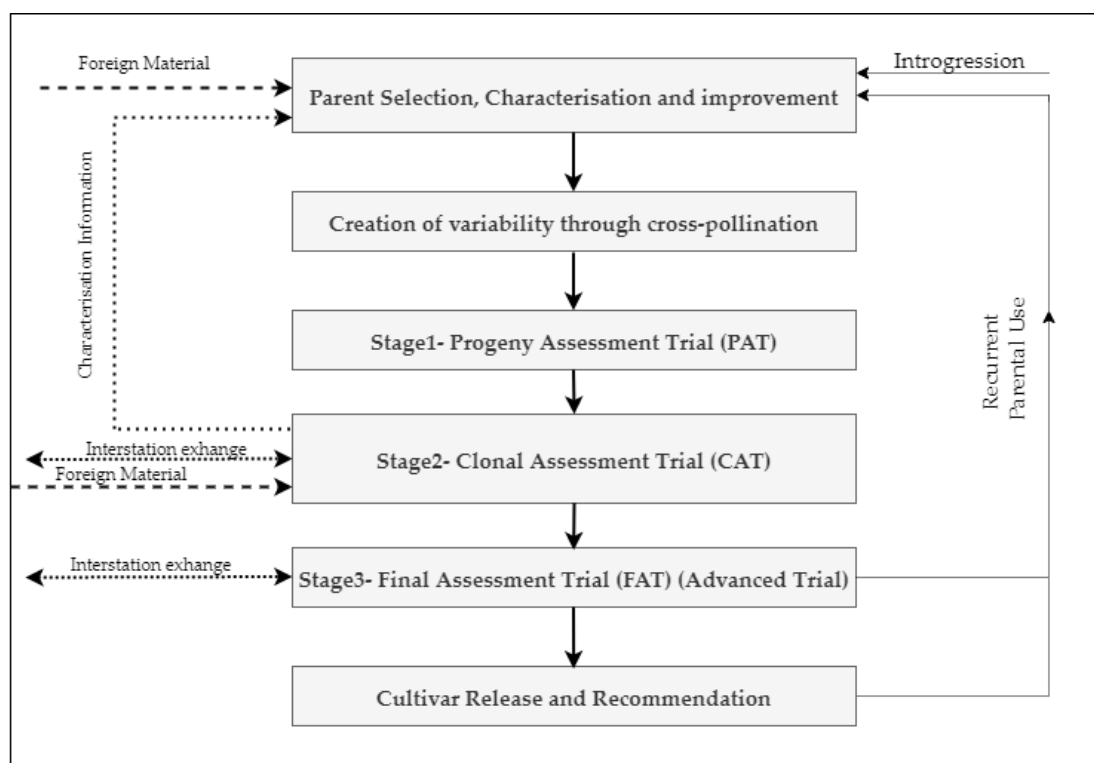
Foreign Material

Introgression

Parent Selection, Characterisation and improvement

Characterisation Information

Creation of variability through cross-pollination

Stage1- Progeny Assessment Trial (PAT)

Recurrent Parental Use

Interstation exhange

Stage2- Clonal Assessment Trial (CAT)

Foreign Material

Interstation exhange

Stage3- Final Assessment Trial (FAT) (Advanced Trial)

Cultivar Release and Recommendation